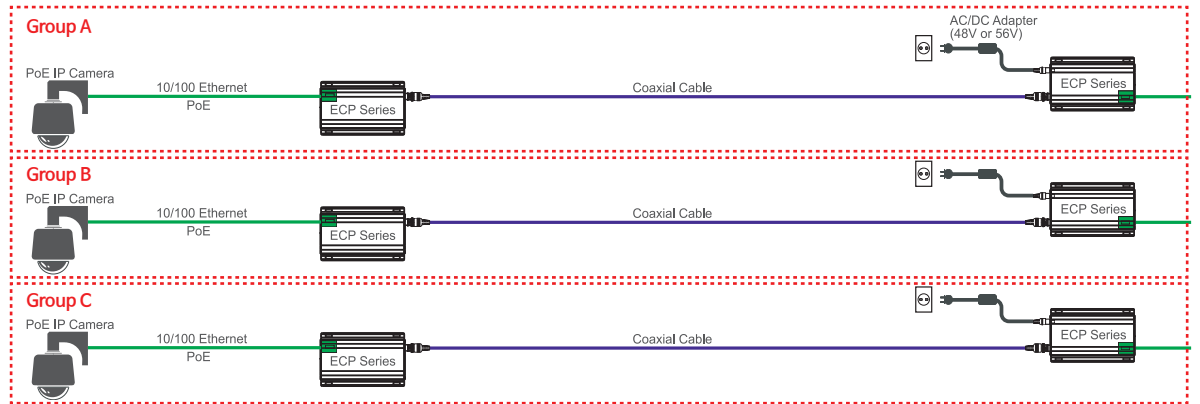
Group A

AC/DC Adapter
(48V or 56V)

PoE IP Camera

10/100 Ethernet
PoE

ECP Series

Coaxial Cable

ECP Series

Group B

PoE IP Camera

10/100 Ethernet
PoE

ECP Series

Coaxial Cable

ECP Series

Group C

PoE IP Camera

10/100 Ethernet
PoE

ECP Series

Coaxial Cable

ECP Series